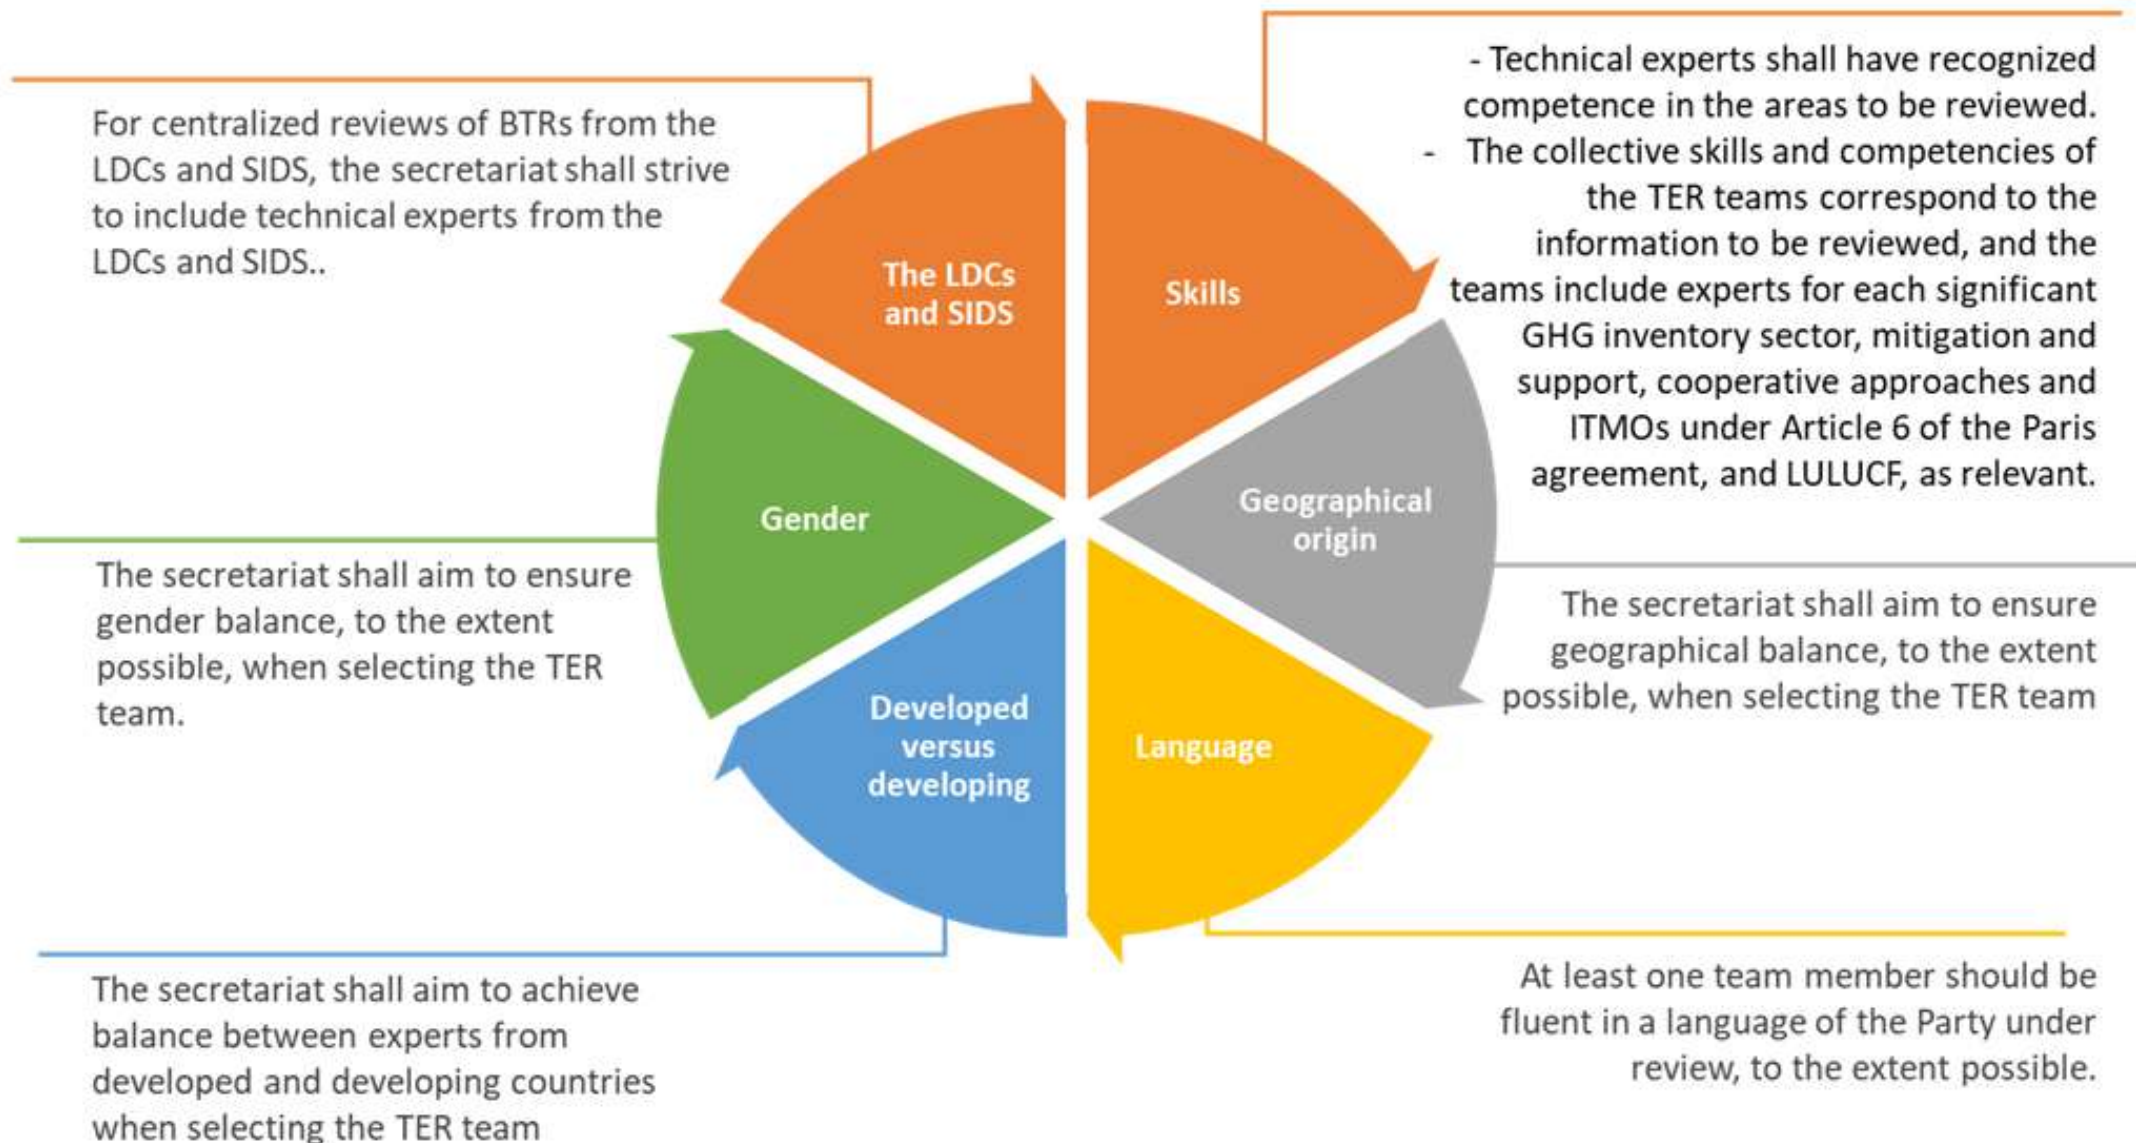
For centralized reviews of BTRs from the LDCs and SIDS, the secretariat shall strive to include technical experts from the LDCs and SIDS..

- Technical experts shall have recognized competence in the areas to be reviewed.
- The collective skills and competencies of the TER teams correspond to the information to be reviewed, and the teams include experts for each significant GHG inventory sector, mitigation and support, cooperative approaches and ITMOs under Article 6 of the Paris agreement, and LULUCF, as relevant.

The LDCs and SIDS

Skills

Gender

Geographical origin

Developed versus developing

Language

The secretariat shall aim to ensure gender balance, to the extent possible, when selecting the TER team.

The secretariat shall aim to ensure geographical balance, to the extent possible, when selecting the TER team

The secretariat shall aim to achieve balance between experts from developed and developing countries when selecting the TER team

At least one team member should be fluent in a language of the Party under review, to the extent possible.